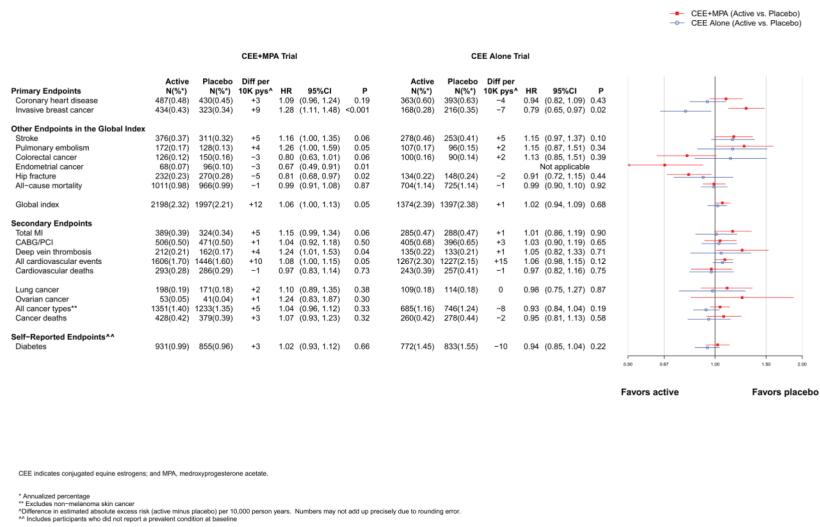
CEE+MPA (Active vs. Placebo)
CEE Alone (Active vs. Placebo)

CEE+MPA Trial

CEE Alone Trial

| | Active N(%*) | Placebo N(%*) | Diff per 10K pys^ | HR | 95%CI | P | Active N(%*) | Placebo N(%*) | Diff per 10K pys^ | HR | 95%CI | P |
|---|---|---|---|---|---|---|---|---|---|---|---|---|
| **Primary Endpoints** | | | | | | | | | | | | |
| Coronary heart disease | 487(0.48) | 430(0.45) | +3 | 1.09 | (0.96, 1.24) | 0.19 | 363(0.60) | 393(0.63) | −4 | 0.94 | (0.82, 1.09) | 0.43 |
| Invasive breast cancer | 434(0.43) | 323(0.34) | +9 | 1.28 | (1.11, 1.48) | <0.001 | 168(0.28) | 216(0.35) | −7 | 0.79 | (0.65, 0.97) | 0.02 |
| **Other Endpoints in the Global Index** | | | | | | | | | | | | |
| Stroke | 376(0.37) | 311(0.32) | +5 | 1.16 | (1.00, 1.35) | 0.06 | 278(0.46) | 253(0.41) | +5 | 1.15 | (0.97, 1.37) | 0.10 |
| Pulmonary embolism | 172(0.17) | 128(0.13) | +4 | 1.26 | (1.00, 1.59) | 0.05 | 107(0.17) | 96(0.15) | +2 | 1.15 | (0.87, 1.51) | 0.34 |
| Colorectal cancer | 126(0.12) | 150(0.16) | −3 | 0.80 | (0.63, 1.01) | 0.06 | 100(0.16) | 90(0.14) | +2 | 1.13 | (0.85, 1.51) | 0.39 |
| Endometrial cancer | 68(0.07) | 96(0.10) | −3 | 0.67 | (0.49, 0.91) | 0.01 | | | | | Not applicable | |
| Hip fracture | 232(0.23) | 270(0.28) | −5 | 0.81 | (0.68, 0.97) | 0.02 | 134(0.22) | 148(0.24) | −2 | 0.91 | (0.72, 1.15) | 0.44 |
| All−cause mortality | 1011(0.98) | 966(0.99) | −1 | 0.99 | (0.91, 1.08) | 0.87 | 704(1.14) | 725(1.14) | −1 | 0.99 | (0.90, 1.10) | 0.92 |
| Global index | 2198(2.32) | 1997(2.21) | +12 | 1.06 | (1.00, 1.13) | 0.05 | 1374(2.39) | 1397(2.38) | +1 | 1.02 | (0.94, 1.09) | 0.68 |
| **Secondary Endpoints** | | | | | | | | | | | | |
| Total MI | 389(0.39) | 324(0.34) | +5 | 1.15 | (0.99, 1.34) | 0.06 | 285(0.47) | 288(0.47) | +1 | 1.01 | (0.86, 1.19) | 0.90 |
| CABG/PCI | 506(0.50) | 471(0.50) | +1 | 1.04 | (0.92, 1.18) | 0.50 | 405(0.68) | 396(0.65) | +3 | 1.03 | (0.90, 1.19) | 0.65 |
| Deep vein thrombosis | 212(0.21) | 162(0.17) | +4 | 1.24 | (1.01, 1.53) | 0.04 | 135(0.22) | 133(0.21) | +1 | 1.05 | (0.82, 1.33) | 0.71 |
| All cardiovascular events | 1606(1.70) | 1446(1.60) | +10 | 1.08 | (1.00, 1.15) | 0.05 | 1267(2.30) | 1227(2.15) | +15 | 1.06 | (0.98, 1.15) | 0.12 |
| Cardiovascular deaths | 293(0.28) | 286(0.29) | −1 | 0.97 | (0.83, 1.14) | 0.73 | 243(0.39) | 257(0.41) | −1 | 0.97 | (0.82, 1.16) | 0.75 |
| Lung cancer | 198(0.19) | 171(0.18) | +2 | 1.10 | (0.89, 1.35) | 0.38 | 109(0.18) | 114(0.18) | 0 | 0.98 | (0.75, 1.27) | 0.87 |
| Ovarian cancer | 53(0.05) | 41(0.04) | +1 | 1.24 | (0.83, 1.87) | 0.30 | | | | | | |
| All cancer types** | 1351(1.40) | 1233(1.35) | +5 | 1.04 | (0.96, 1.12) | 0.33 | 685(1.16) | 746(1.24) | −8 | 0.93 | (0.84, 1.04) | 0.19 |
| Cancer deaths | 428(0.42) | 379(0.39) | +3 | 1.07 | (0.93, 1.23) | 0.32 | 260(0.42) | 278(0.44) | −2 | 0.95 | (0.81, 1.13) | 0.58 |
| **Self−Reported Endpoints^^** | | | | | | | | | | | | |
| Diabetes | 931(0.99) | 855(0.96) | +3 | 1.02 | (0.93, 1.12) | 0.66 | 772(1.45) | 833(1.55) | −10 | 0.94 | (0.85, 1.04) | 0.22 |

0.50 0.67 1.00 1.50 2.00

Favors active    Favors placebo

CEE indicates conjugated equine estrogens; and MPA, medroxyprogesterone acetate.

* Annualized percentage
** Excludes non−melanoma skin cancer
^Difference in estimated absolute excess risk (active minus placebo) per 10,000 person years. Numbers may not add up precisely due to rounding error.
^^ Includes participants who did not report a prevalent condition at baseline